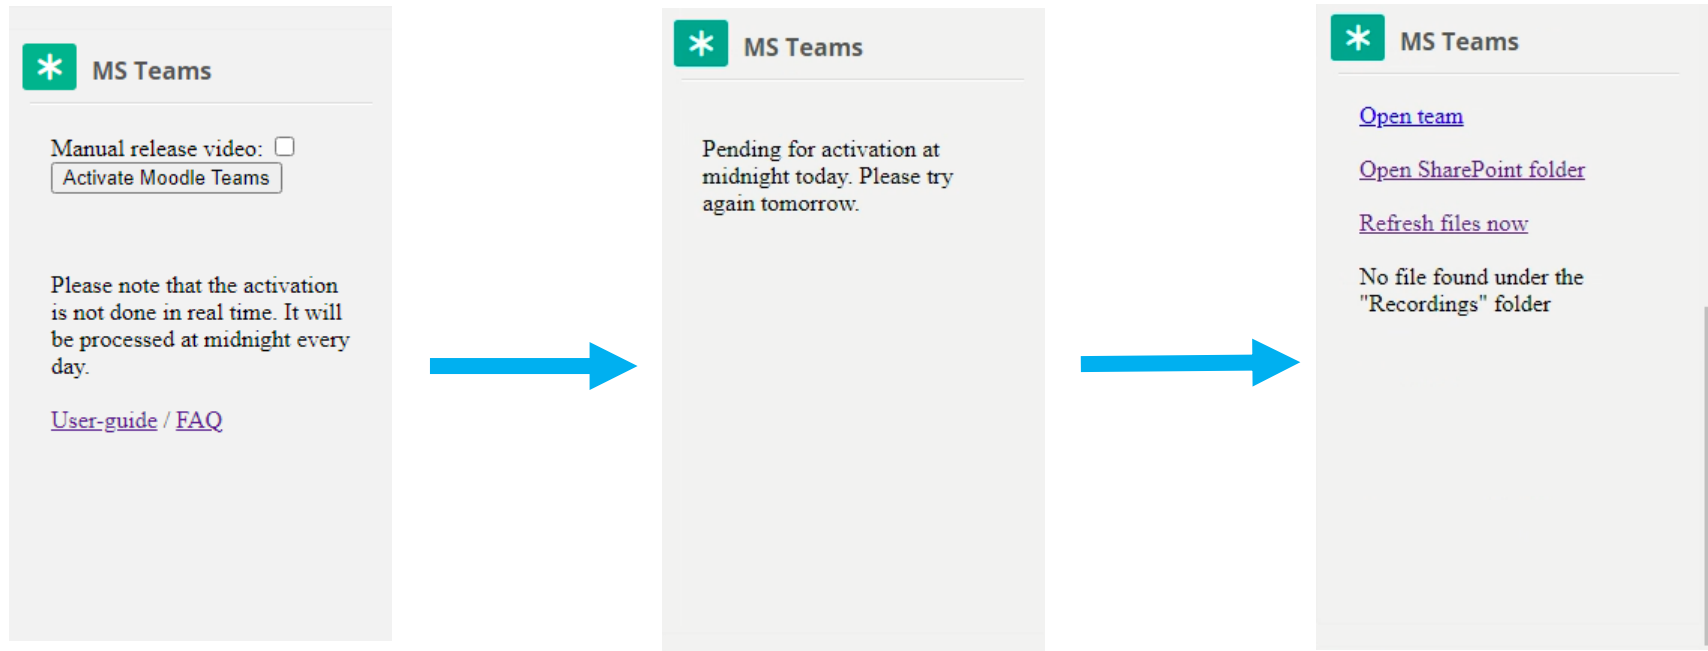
MS Teams

Manual release video:

Activate Moodle Teams

Please note that the activation is not done in real time. It will be processed at midnight every day.

User-guide / FAQ

MS Teams

Pending for activation at midnight today. Please try again tomorrow.

MS Teams

Open team

Open SharePoint folder

Refresh files now

No file found under the "Recordings" folder